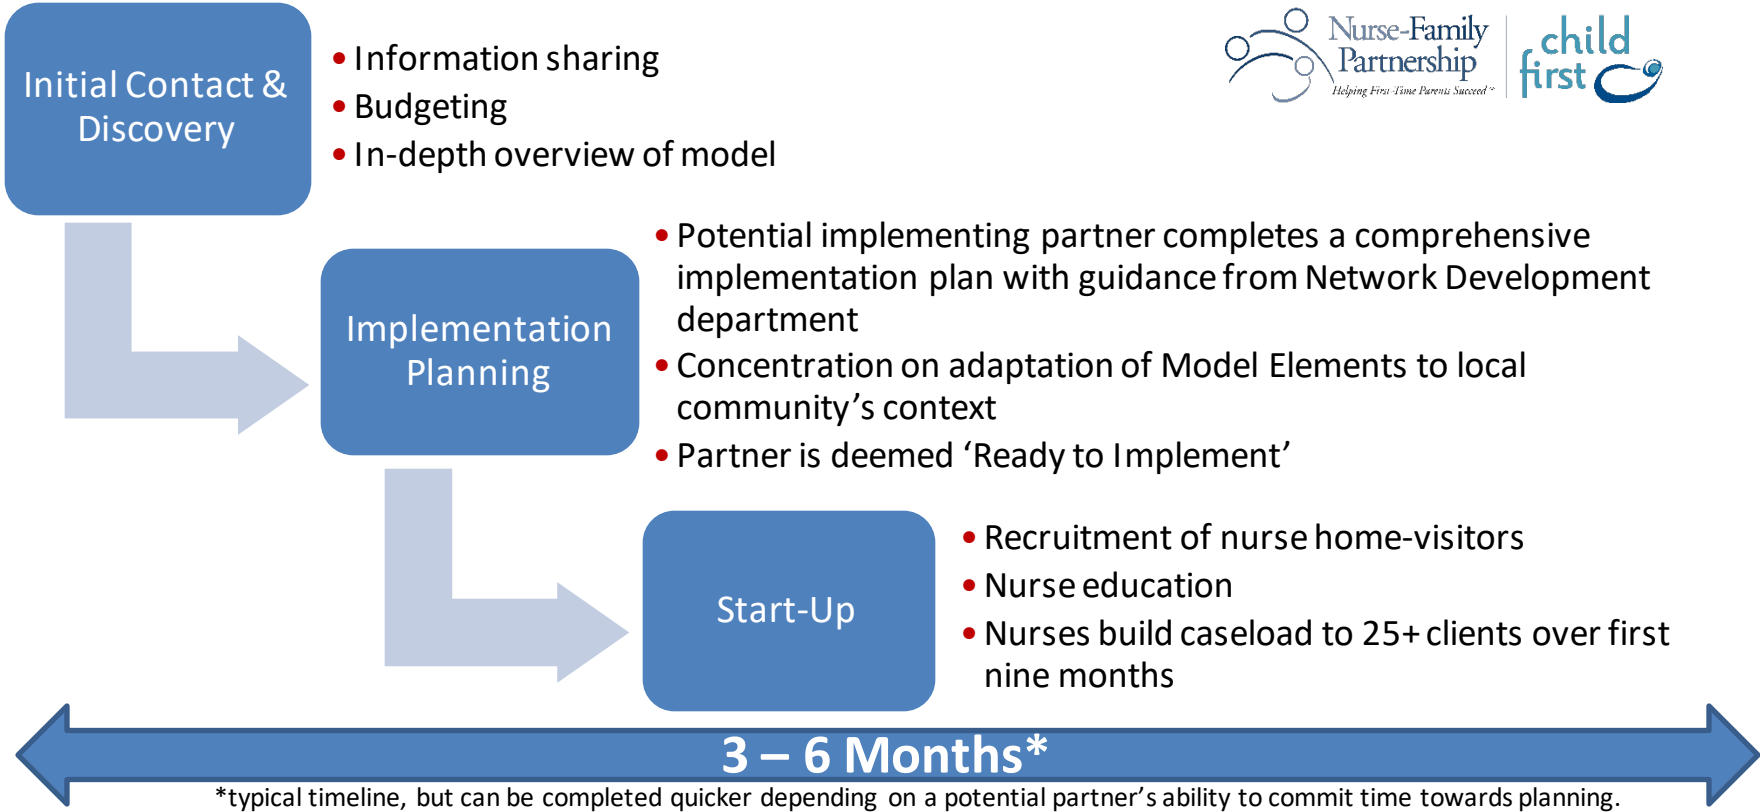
Initial Contact & Discovery

• Information sharing
• Budgeting
• In-depth overview of model

Nurse-Family Partnership
Helping First-Time Parents Succeed

child first

Implementation Planning

• Potential implementing partner completes a comprehensive implementation plan with guidance from Network Development department
• Concentration on adaptation of Model Elements to local community's context
• Partner is deemed 'Ready to Implement'

Start-Up

• Recruitment of nurse home-visitors
• Nurse education
• Nurses build caseload to 25+ clients over first nine months

3 – 6 Months*

*typical timeline, but can be completed quicker depending on a potential partner's ability to commit time towards planning.